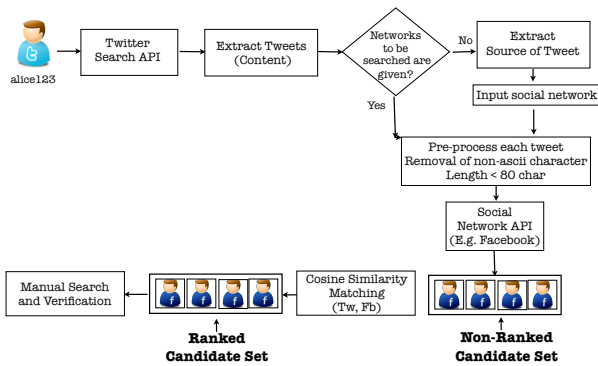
alice123

Twitter Search API

Extract Tweets (Content)

Networks to be searched are given?

No

Yes

Extract Source of Tweet

Input social network

Pre-process each tweet
Removal of non-ascii character
Length < 80 char

Social Network API (E.g. Facebook)

Cosine Similarity Matching (Tw, Fb)

Manual Search and Verification

Ranked Candidate Set

Non-Ranked Candidate Set